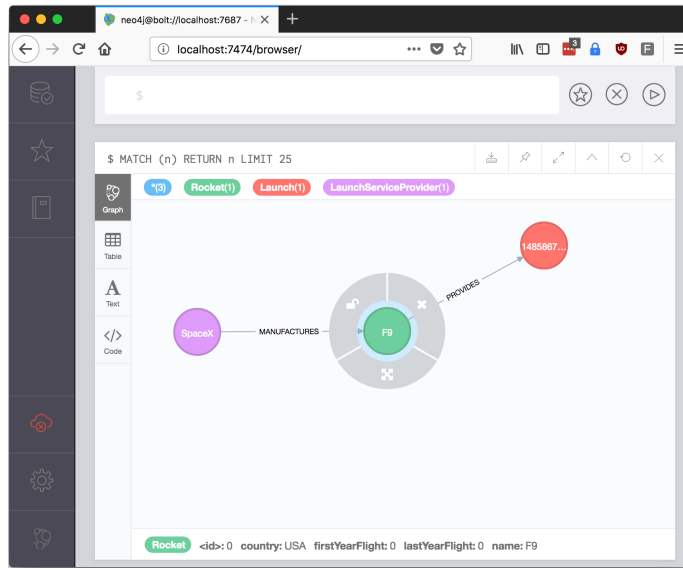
neo4j@bolt://localhost:7687 - N

localhost:7474/browser/

3

$

$ MATCH (n) RETURN n LIMIT 25

Graph

Table

Text

Code

*(3) Rocket(1) Launch(1) LaunchServiceProvider(1)

1485867...

PROVIDES

SpaceX

MANUFACTURES

F9

Rocket <id>: 0 country: USA firstYearFlight: 0 lastYearFlight: 0 name: F9